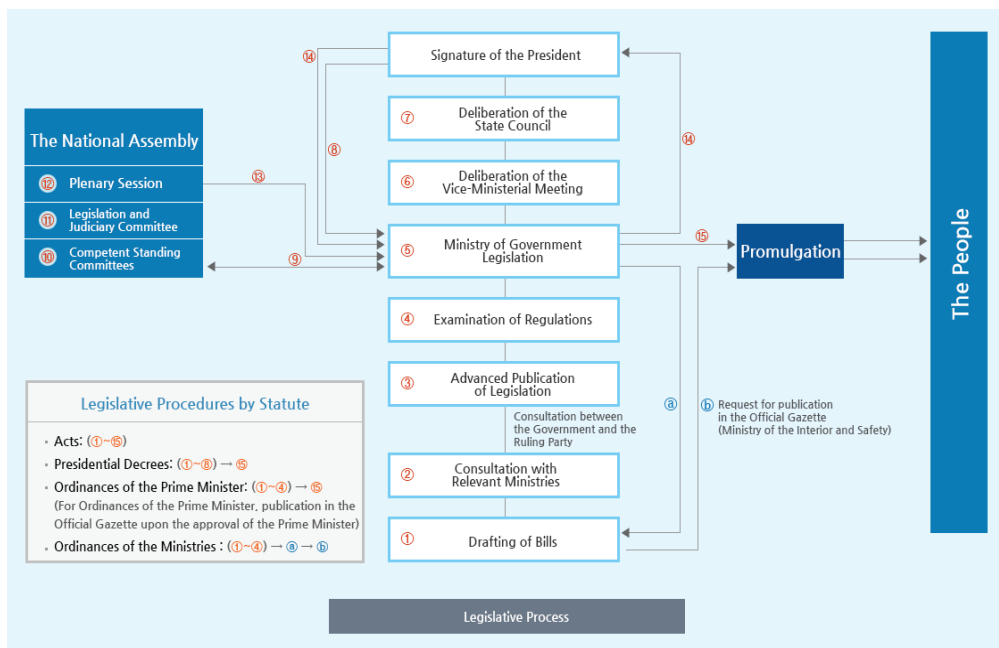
The National Assembly

⑫ Plenary Session

⑪ Legislation and Judiciary Committee

⑩ Competent Standing Committees

⑬

⑨

⑭

⑧

Signature of the President

⑦ Deliberation of the State Council

⑥ Deliberation of the Vice-Ministerial Meeting

⑤ Ministry of Government Legislation

④ Examination of Regulations

③ Advanced Publication of Legislation

Consultation between the Government and the Ruling Party

② Consultation with Relevant Ministries

① Drafting of Bills

⑭

⑮

ⓐ

ⓑ Request for publication in the Official Gazette (Ministry of the Interior and Safety)

Promulgation

The People

Legislative Procedures by Statute

• Acts: (①~⑮)

• Presidential Decrees: (①~⑧) → ⑮

• Ordinances of the Prime Minister: (①~④) → ⑮ (For Ordinances of the Prime Minister, publication in the Official Gazette upon the approval of the Prime Minister)

• Ordinances of the Ministries : (①~④) → ⓐ → ⓑ

Legislative Process